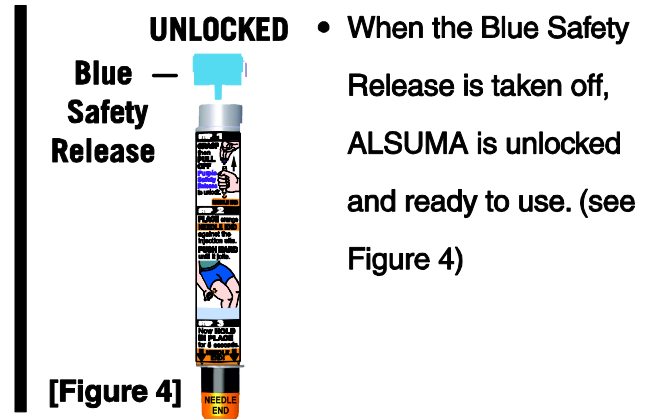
UNLOCKED

Blue Safety Release

STEP 1 GRASP then PULL OFF Purple Safety Release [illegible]

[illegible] PLACE orange NEEDLE END against the injection site. PUSH HARD until it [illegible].

Now HOLD IN PLACE for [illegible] seconds.

NEEDLE END

[Figure 4]

• When the Blue Safety Release is taken off, ALSUMA is unlocked and ready to use. (see Figure 4)